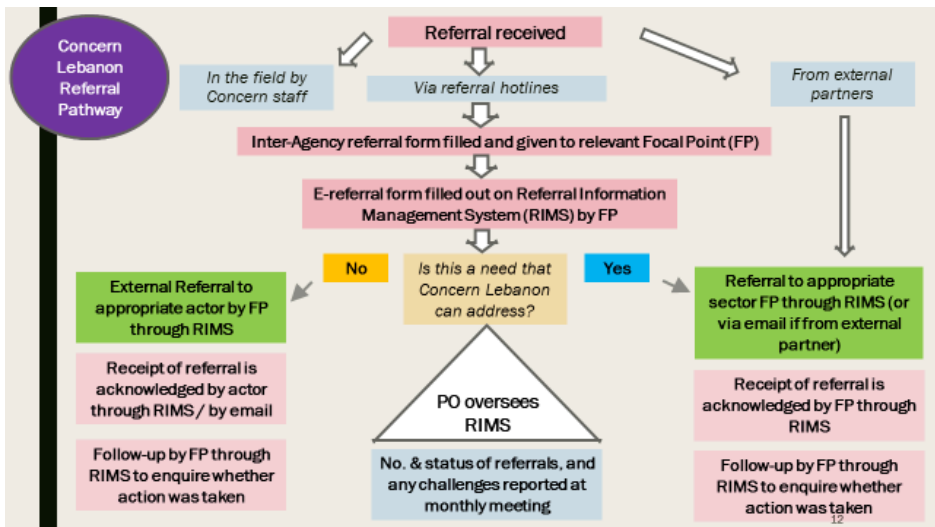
Concern Lebanon Referral Pathway

Referral received

In the field by Concern staff

Via referral hotlines

From external partners

Inter-Agency referral form filled and given to relevant Focal Point (FP)

E-referral form filled out on Referral Information Management System (RIMS) by FP

No

Is this a need that Concern Lebanon can address?

Yes

External Referral to appropriate actor by FP through RIMS

Referral to appropriate sector FP through RIMS (or via email if from external partner)

Receipt of referral is acknowledged by actor through RIMS / by email

PO oversees RIMS

Receipt of referral is acknowledged by FP through RIMS

Follow-up by FP through RIMS to enquire whether action was taken

No. & status of referrals, and any challenges reported at monthly meeting

Follow-up by FP through RIMS to enquire whether action was taken

12